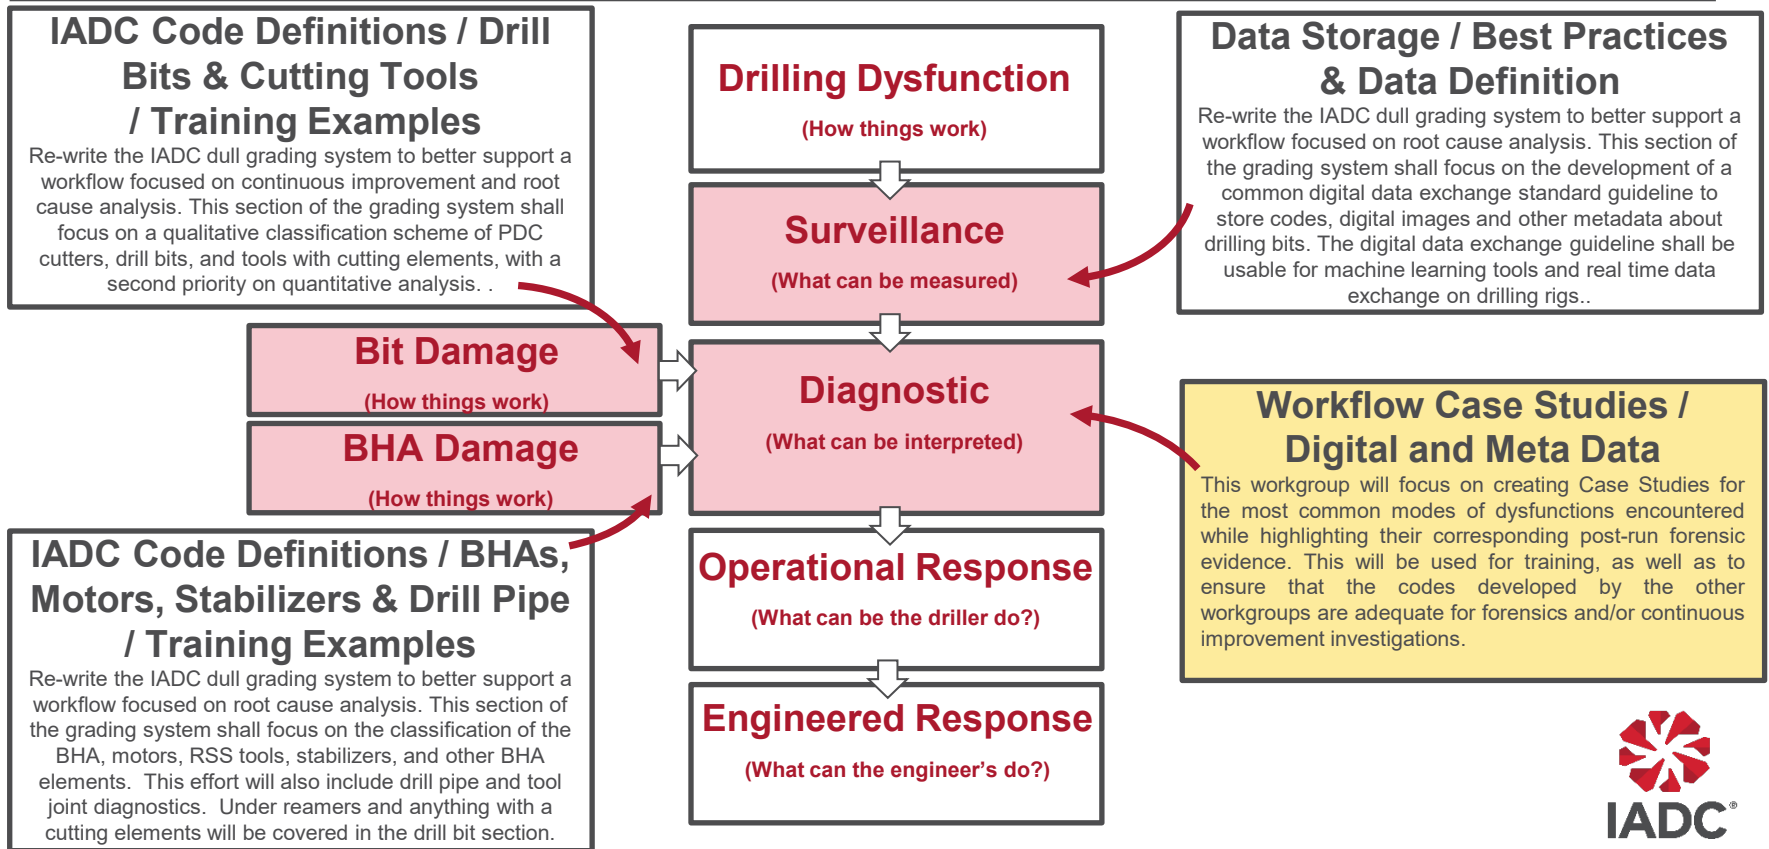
IADC Code Definitions / Drill Bits & Cutting Tools / Training Examples

Re-write the IADC dull grading system to better support a workflow focused on continuous improvement and root cause analysis. This section of the grading system shall focus on a qualitative classification scheme of PDC cutters, drill bits, and tools with cutting elements, with a second priority on quantitative analysis. .

Drilling Dysfunction

(How things work)

Data Storage / Best Practices & Data Definition

Re-write the IADC dull grading system to better support a workflow focused on root cause analysis. This section of the grading system shall focus on the development of a common digital data exchange standard guideline to store codes, digital images and other metadata about drilling bits. The digital data exchange guideline shall be usable for machine learning tools and real time data exchange on drilling rigs..

Surveillance

(What can be measured)

Bit Damage

(How things work)

BHA Damage

(How things work)

Diagnostic

(What can be interpreted)

Workflow Case Studies / Digital and Meta Data

This workgroup will focus on creating Case Studies for the most common modes of dysfunctions encountered while highlighting their corresponding post-run forensic evidence. This will be used for training, as well as to ensure that the codes developed by the other workgroups are adequate for forensics and/or continuous improvement investigations.

IADC Code Definitions / BHAs, Motors, Stabilizers & Drill Pipe / Training Examples

Re-write the IADC dull grading system to better support a workflow focused on root cause analysis. This section of the grading system shall focus on the classification of the BHA, motors, RSS tools, stabilizers, and other BHA elements. This effort will also include drill pipe and tool joint diagnostics. Under reamers and anything with a cutting elements will be covered in the drill bit section.

Operational Response

(What can be the driller do?)

Engineered Response

(What can the engineer's do?)

IADC®